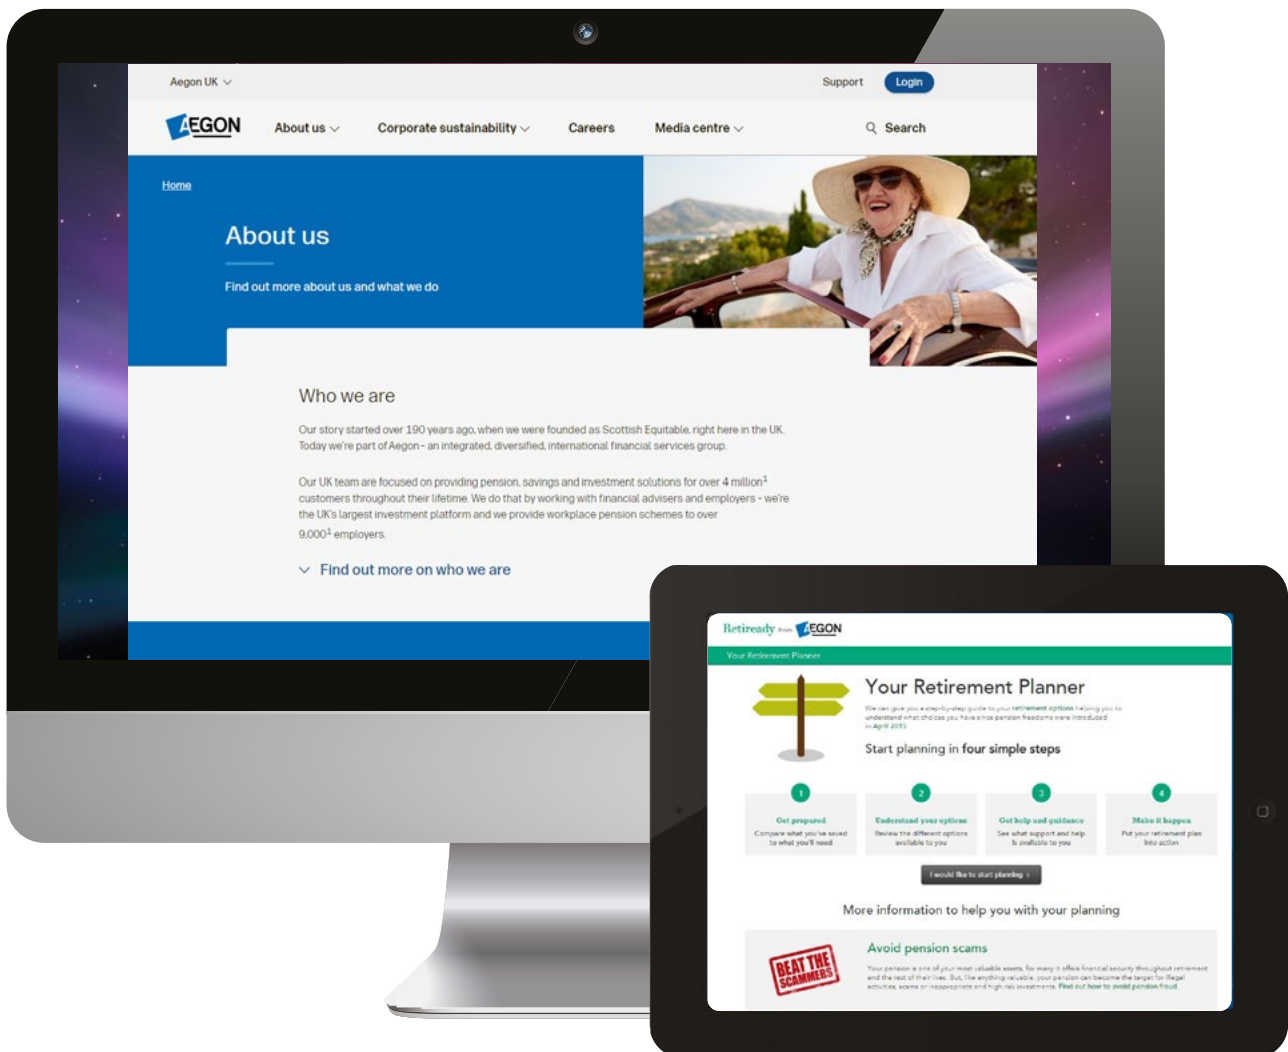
Aegon UK

Support Login

AEGON About us Corporate sustainability Careers Media centre Search

Home

About us

Find out more about us and what we do

Who we are

Our story started over 190 years ago, when we were founded as Scottish Equitable, right here in the UK. Today we're part of Aegon - an integrated, diversified, international financial services group.

Our UK team are focused on providing pension, savings and investment solutions for over 4 million$^1$ customers throughout their lifetime. We do that by working with financial advisers and employers - we're the UK's largest investment platform and we provide workplace pension schemes to over 9,000$^1$ employers.

Find out more on who we are

Retiready from AEGON

Your Retirement Planner

Your Retirement Planner

We can give you a step-by-step guide to your retirement options helping you to understand what choices you have since pension freedoms were introduced in April 2015.

Start planning in four simple steps

1 Get prepared Compare what you've saved to what you'll need

2 Understand your options Review the different options available to you

3 Get help and guidance See what support and help is available to you

4 Make it happen Put your retirement plan into action

I would like to start planning

More information to help you with your planning

BEAT THE SCAMMERS

Avoid pension scams

Your pension is one of your most valuable assets, for many it offers financial security throughout retirement and the rest of their lives. But, like anything valuable, your pension can become the target for illegal activities, scams or inappropriate and high risk investments. Find out how to avoid pension fraud.